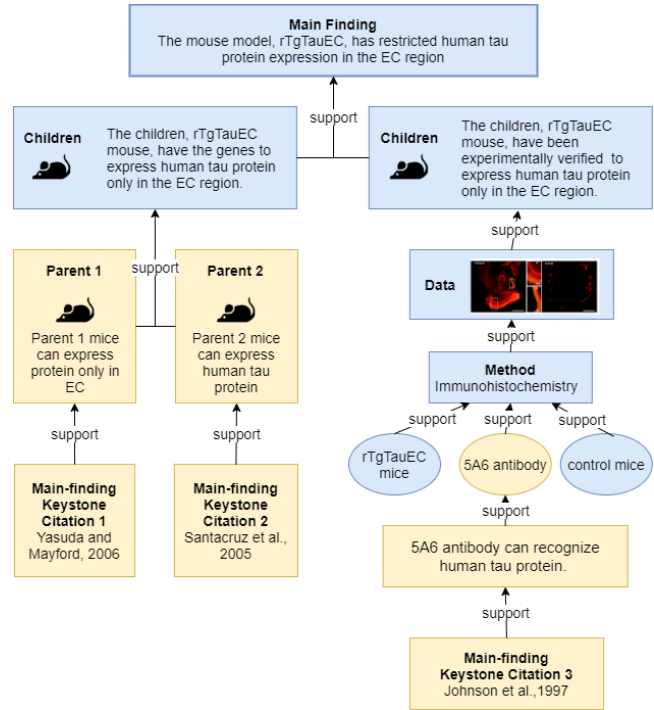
**Main Finding**
The mouse model, rTgTauEC, has restricted human tau protein expression in the EC region

support

**Children**
The children, rTgTauEC mouse, have the genes to express human tau protein only in the EC region.

**Children**
The children, rTgTauEC mouse, have been experimentally verified to express human tau protein only in the EC region.

support

**Parent 1**
Parent 1 mice can express protein only in EC

**Parent 2**
Parent 2 mice can express human tau protein

support

support

**Main-finding Keystone Citation 1**
Yasuda and Mayford, 2006

support

**Main-finding Keystone Citation 2**
Santacruz et al., 2005

**Data**

support

**Method**
Immunohistochemistry

support

support

support

rTgTauEC mice

5A6 antibody

control mice

support

5A6 antibody can recognize human tau protein.

support

**Main-finding Keystone Citation 3**
Johnson et al.,1997